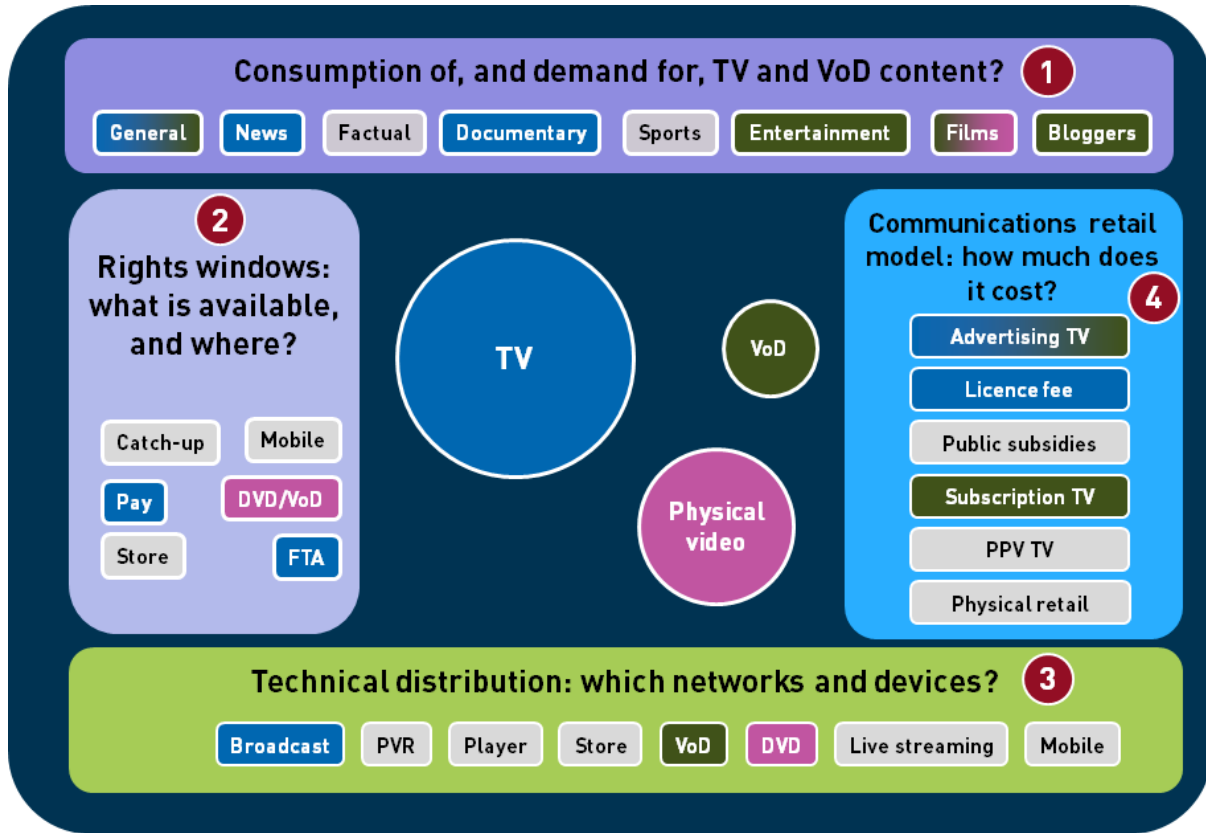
Consumption of, and demand for, TV and VoD content? 1

General News Factual Documentary Sports Entertainment Films Bloggers

2

Rights windows: what is available, and where?

Catch-up Mobile

Pay DVD/VoD

Store FTA

TV

VoD

Physical video

Communications retail model: how much does it cost? 4

Advertising TV

Licence fee

Public subsidies

Subscription TV

PPV TV

Physical retail

Technical distribution: which networks and devices? 3

Broadcast PVR Player Store VoD DVD Live streaming Mobile